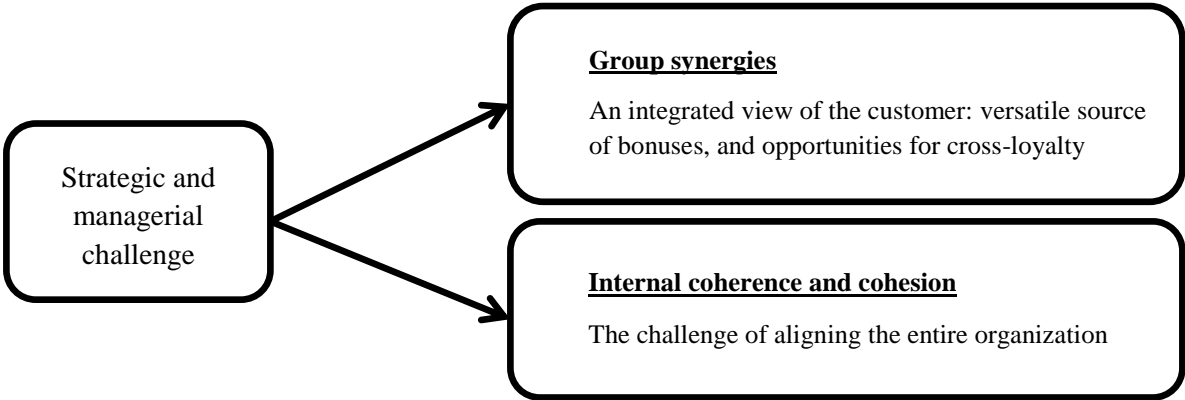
Strategic and managerial challenge

Group synergies

An integrated view of the customer: versatile source of bonuses, and opportunities for cross-loyalty

Internal coherence and cohesion

The challenge of aligning the entire organization